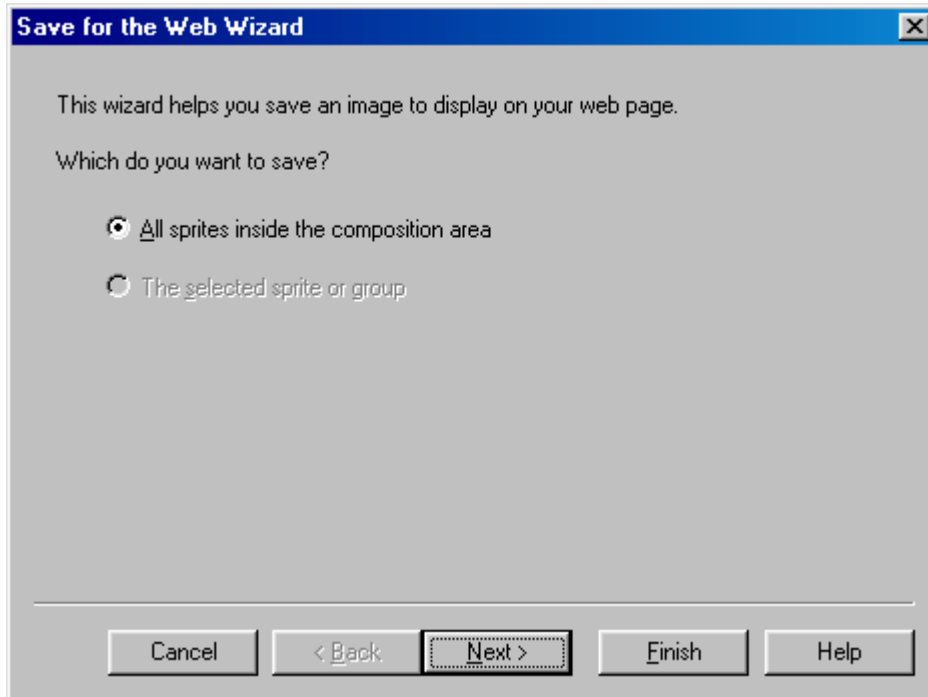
Save for the Web Wizard

This wizard helps you save an image to display on your web page.

Which do you want to save?

All sprites inside the composition area

The selected sprite or group

Cancel

< Back

Next >

Finish

Help